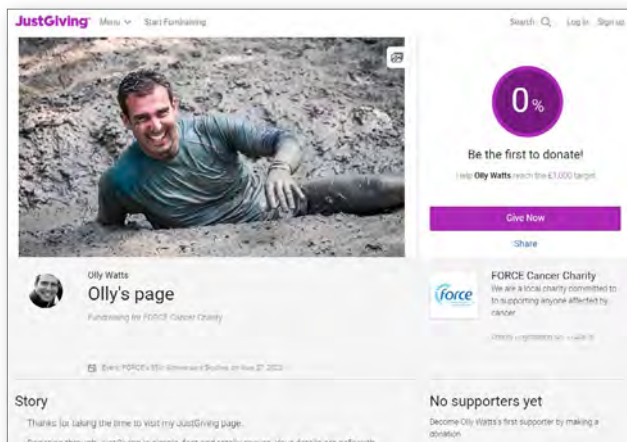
JustGiving Menu Start Fundraising

Search Log in Sign up

0%

Be the first to donate!

Help Olly Watts reach the £1,000 target

Give Now

Share

Olly Watts

Olly's page

Fundraising for FORCE Cancer Charity

Event: FORCE's 10k Advanced Bustle on Aug 27 2023

force

FORCE Cancer Charity

We are a local charity committed to supporting anyone affected by cancer

Charity registration no. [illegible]

Story

Thanks for taking the time to visit my JustGiving page.

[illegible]

No supporters yet

Become Olly Watts's first supporter by making a donation